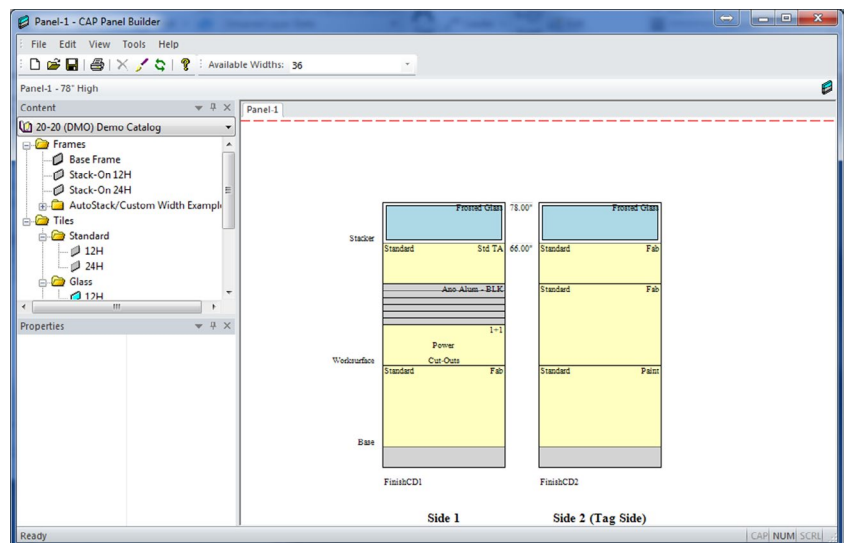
Panel-1 - CAP Panel Builder

File Edit View Tools Help

Available Widths: 36

Panel-1 - 78" High

Content

20-20 (DMO) Demo Catalog

Frames
Base Frame
Stack-On 12H
Stack-On 24H
AutoStack/Custom Width Exampl
Tiles
Standard
12H
24H
Glass
12H

Properties

Panel-1

Frosted Glass 78.00"
Stacker
Standard Std TA 66.00"
Ano Alum - BLK
1+1
Power
Cut-Outs
Worksurface
Standard Fab
Base
FinishCD1
Side 1

Frosted Glass
Standard Fab
Standard Fab
Standard Paint
FinishCD2
Side 2 (Tag Side)

Ready
CAP NUM SCRL